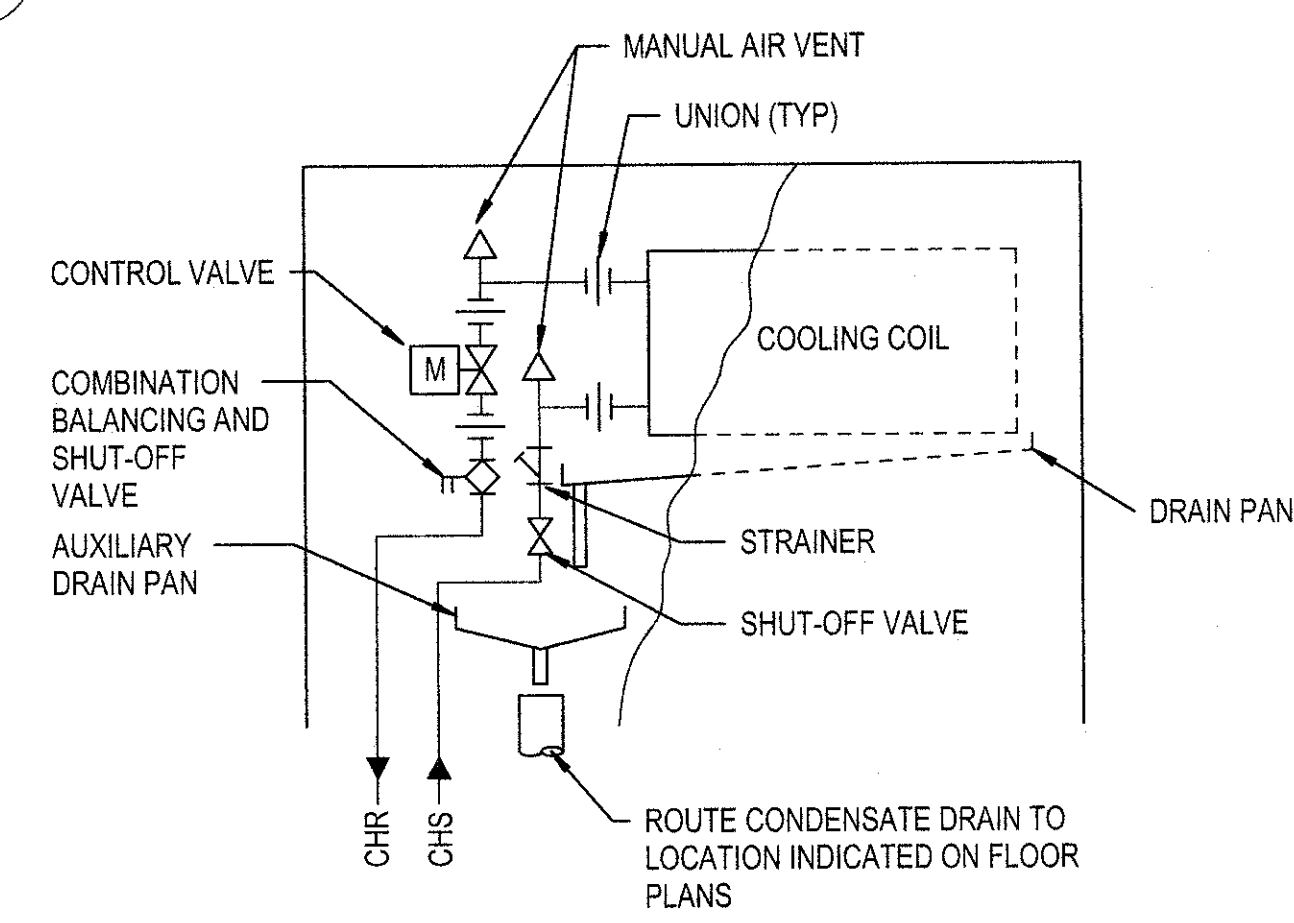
MANUAL AIR VENT

UNION (TYP)

CONTROL VALVE

M

COOLING COIL

COMBINATION BALANCING AND SHUT-OFF VALVE

DRAIN PAN

STRAINER

AUXILIARY DRAIN PAN

SHUT-OFF VALVE

CHR

CHS

ROUTE CONDENSATE DRAIN TO LOCATION INDICATED ON FLOOR PLANS